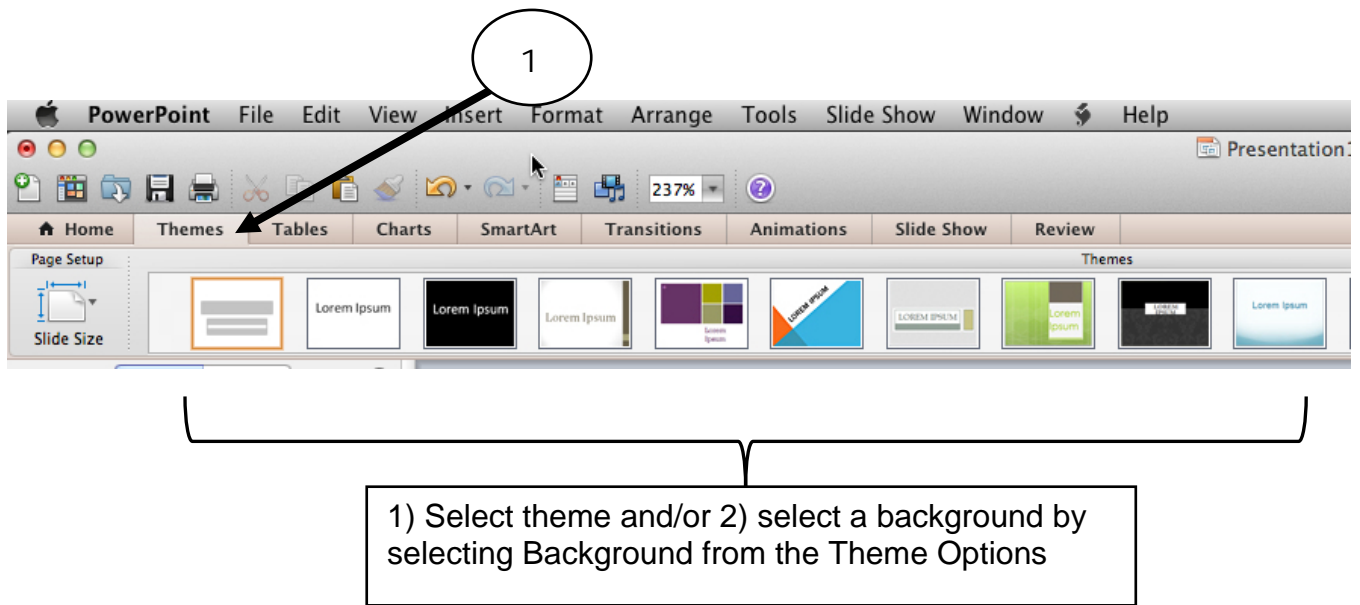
1

PowerPoint File Edit View Insert Format Arrange Tools Slide Show Window Help

Presentation1

237%

Home Themes Tables Charts SmartArt Transitions Animations Slide Show Review

Page Setup

Themes

Slide Size

Lorem Ipsum

Lorem Ipsum

Lorem Ipsum

Lorem Ipsum

LOREM IPSUM

LOREM IPSUM

Lorem Ipsum

LOREM IPSUM

Lorem Ipsum

1) Select theme and/or 2) select a background by selecting Background from the Theme Options